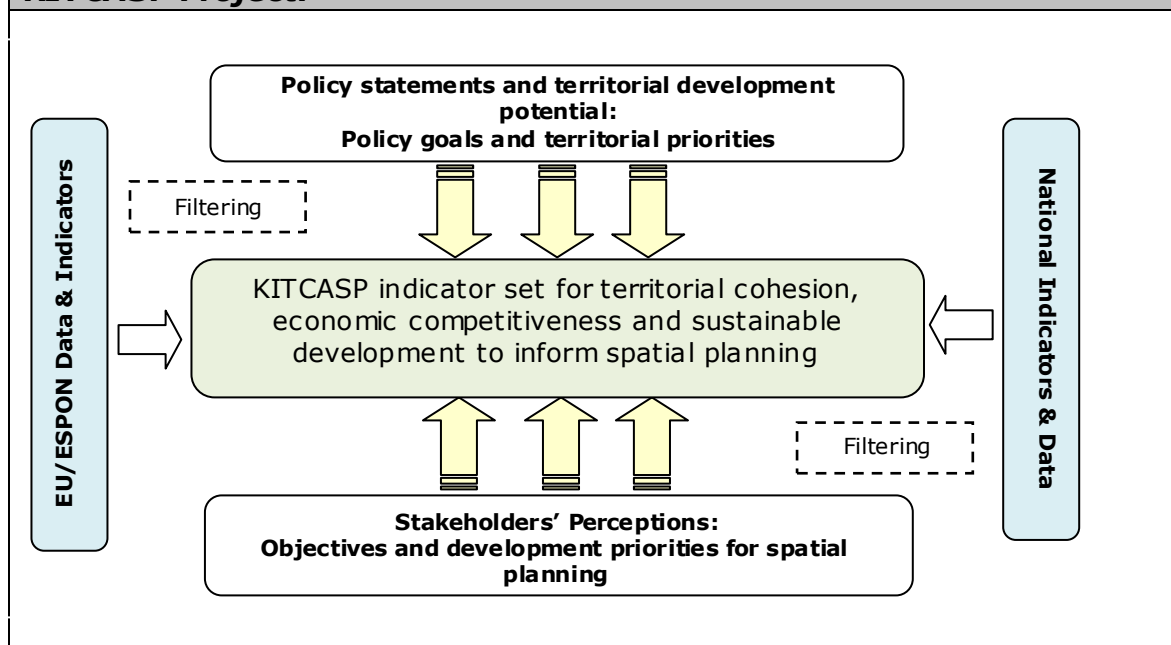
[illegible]

Policy statements and territorial development potential: Policy goals and territorial priorities

EU/ESPON Data & Indicators

Filtering

KITCASP indicator set for territorial cohesion, economic competitiveness and sustainable development to inform spatial planning

National Indicators & Data

Filtering

Stakeholders' Perceptions: Objectives and development priorities for spatial planning